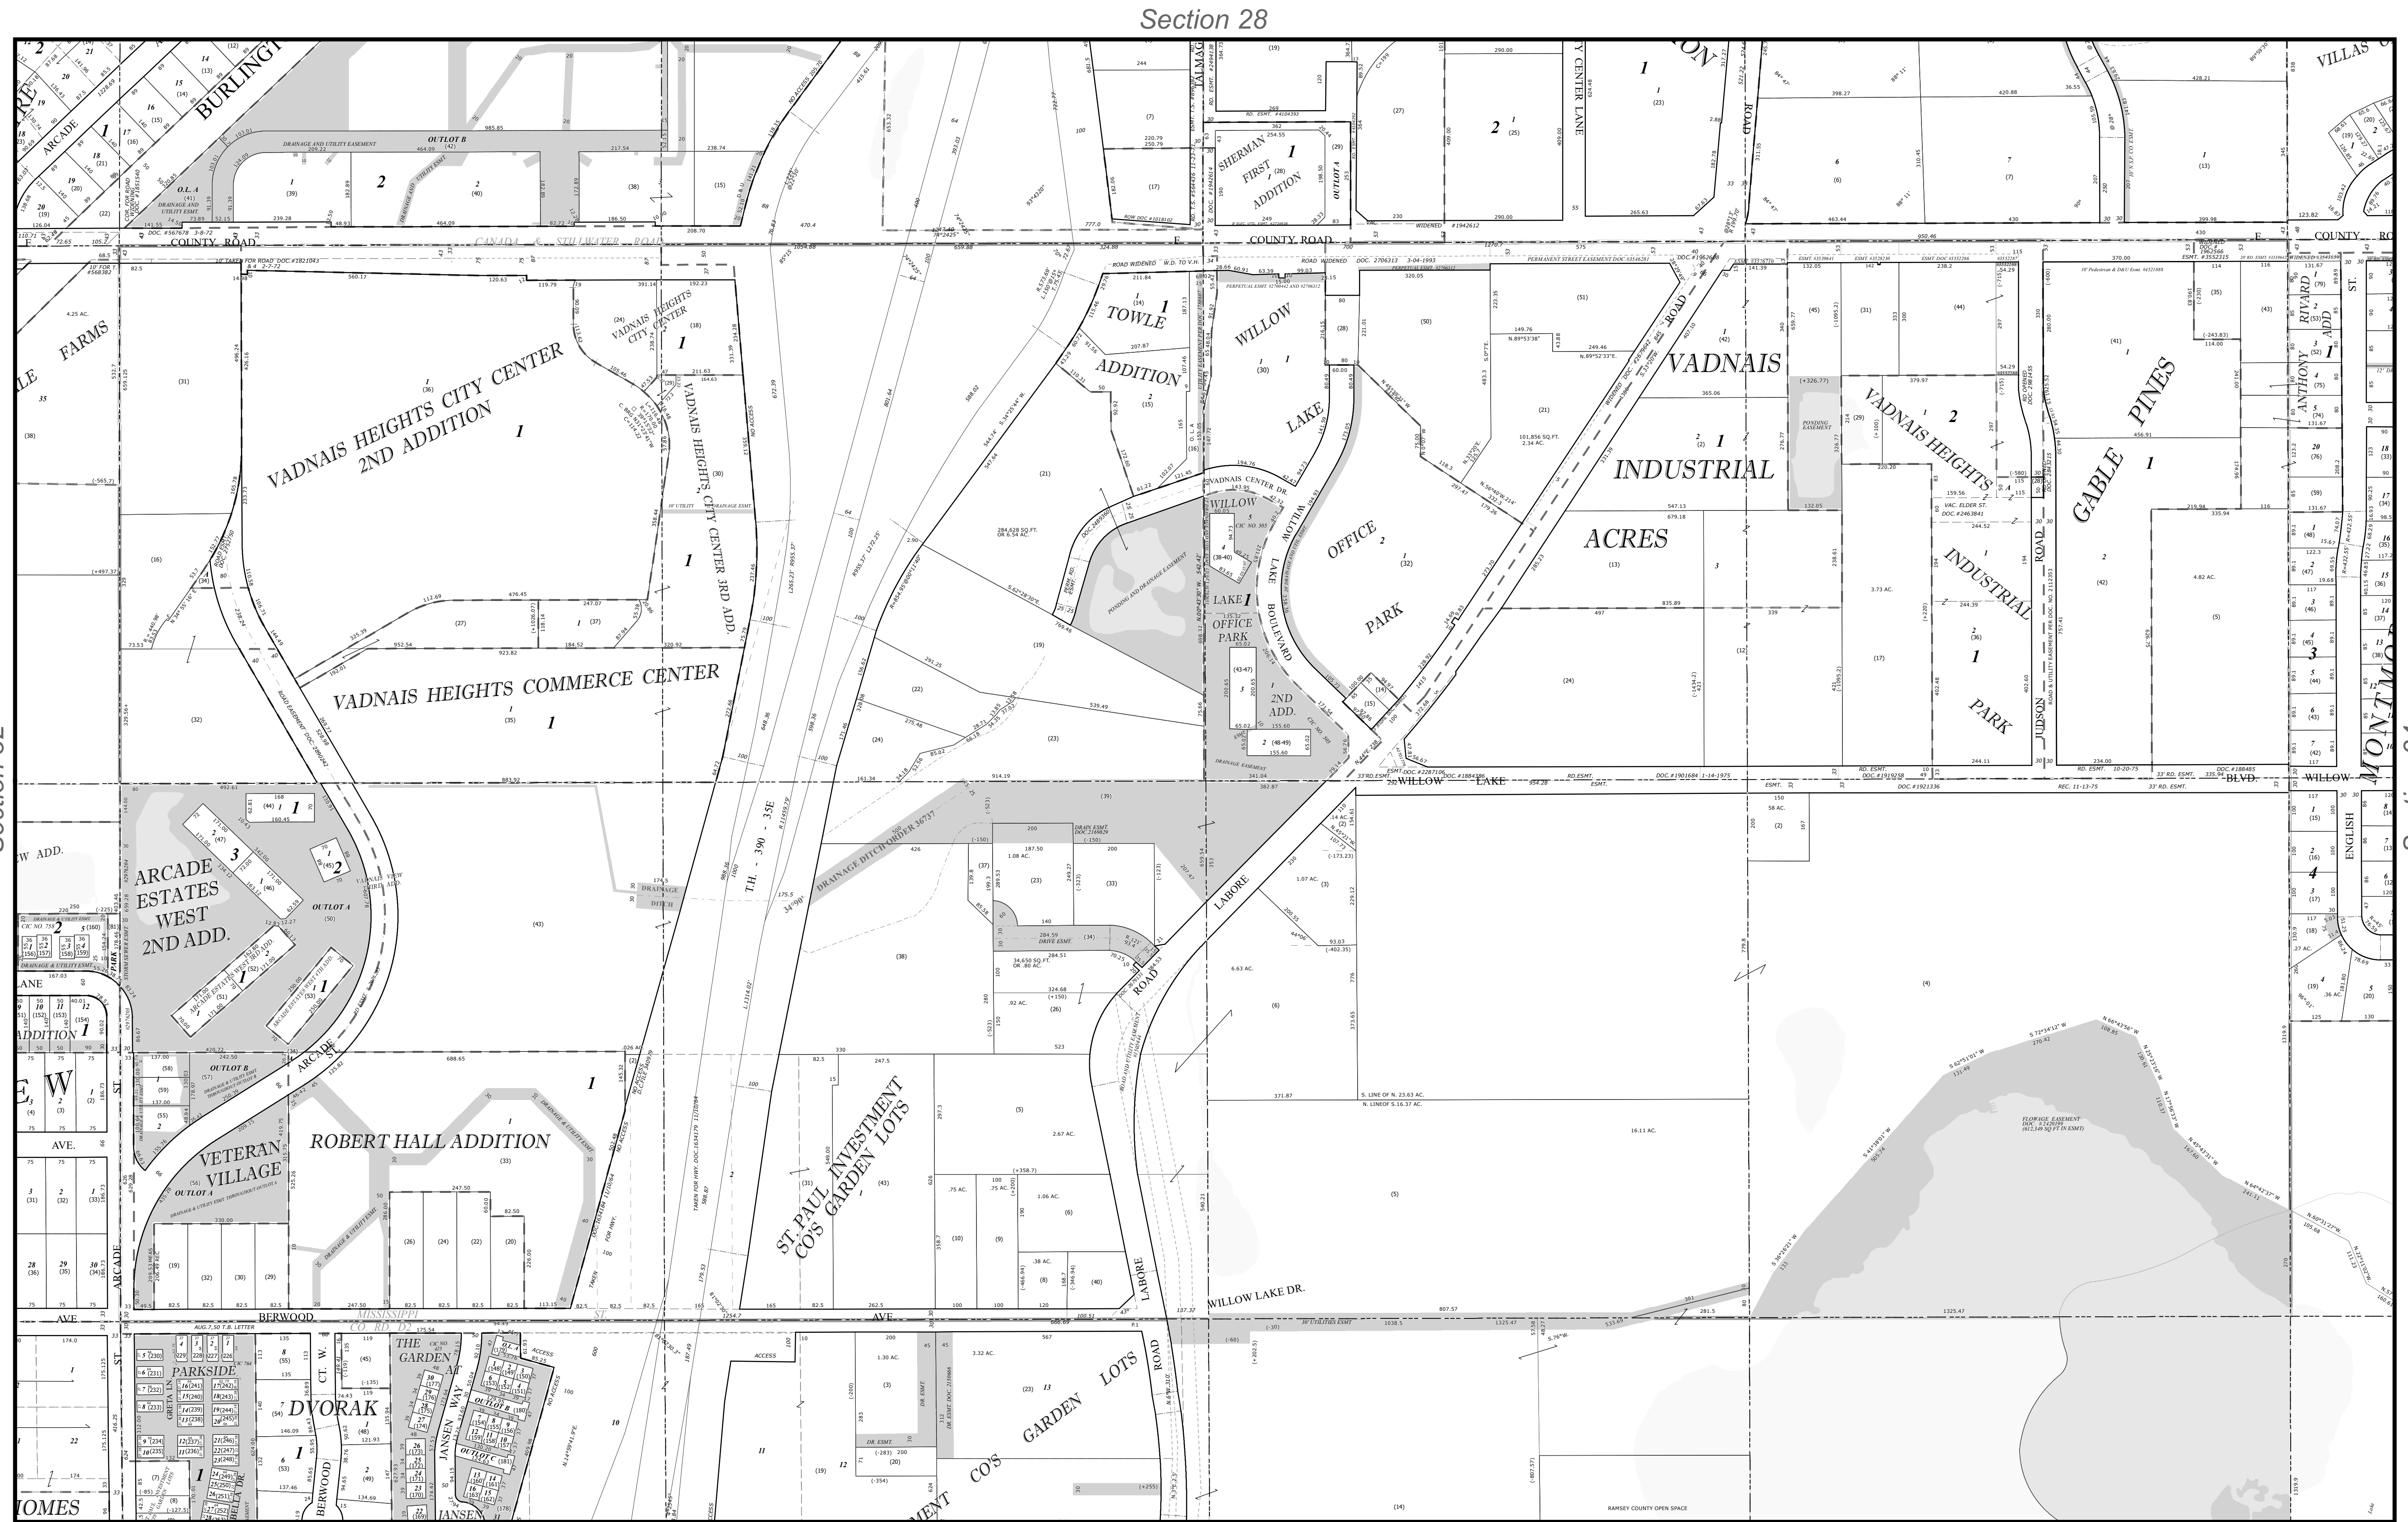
Section 28

BURLINGTON
ARCADE
OUTLOT B
DRAINAGE AND UTILITY EASEMENT
O.L. A
COUNTY ROAD
CANADA & STILLWATER ROAD
SHERMAN FIRST ADDITION
OUTLOT A
Y CENTER LANE
ROAD
VILLAS

FARMS
VADNAIS HEIGHTS CITY CENTER 2ND ADDITION
VADNAIS HEIGHTS CITY CENTER
VADNAIS HEIGHTS CITY CENTER 3RD ADD.
VADNAIS HEIGHTS COMMERCE CENTER
TOWLE ADDITION
WILLOW LAKE
VADNAIS CENTER DR.
WILLOW LAKE BOULEVARD
WILLOW LAKE OFFICE PARK
LAKE OFFICE PARK 2ND ADD.
OFFICE PARK
VADNAIS INDUSTRIAL ACRES
VADNAIS HEIGHTS INDUSTRIAL PARK
GABLE PINES
JUDSON ROAD
RIVARD ADD
ANTHONY
ST.
WILLOW LAKE BLVD.
MONTMORENCY
ENGLISH

ARCADE ESTATES WEST 2ND ADD.
OUTLOT A
DRAINAGE DITCH
T.H. - 390 - 3SE
DRAINAGE DITCH ORDER 36737
LABORE ROAD
DRIVE ESMT.
ADDITION
ST.
AVE.
OUTLOT B
ARCADE
VETERAN VILLAGE
OUTLOT A
ROBERT HALL ADDITION
ST. PAUL INVESTMENT CO'S GARDEN LOTS
FLOWAGE EASEMENT
WILLOW LAKE DR.
BERWOOD AVE.
MISSISSIPPI CO. RD. D2
PARKSIDE
DVORAK
THE GARDEN AT JANSEN WAY
OUTLOT B
OUTLOT C
BERWOOD
CT. W.
CO'S GARDEN LOTS
RAMSEY COUNTY OPEN SPACE
HOMES
ACCESS